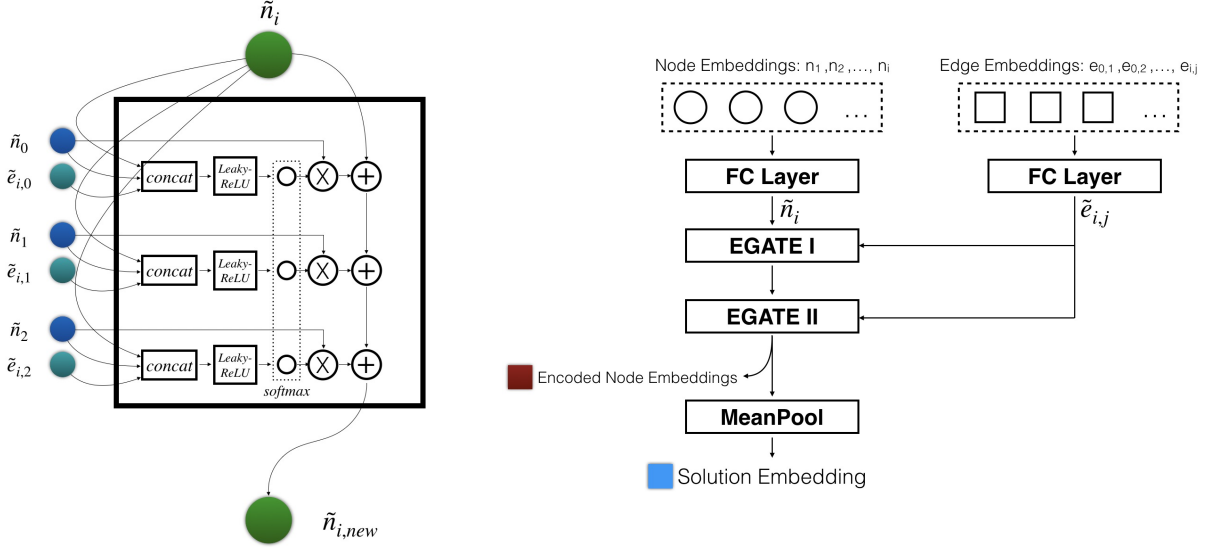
$\tilde{n}_i$

$\tilde{n}_0$

$\tilde{e}_{i,0}$

concat

Leaky-ReLU

$\tilde{n}_1$

$\tilde{e}_{i,1}$

concat

Leaky-ReLU

$\tilde{n}_2$

$\tilde{e}_{i,2}$

concat

Leaky-ReLU

softmax

$\tilde{n}_{i,new}$

Node Embeddings: $n_1, n_2, \ldots, n_i$

Edge Embeddings: $e_{0,1}, e_{0,2}, \ldots, e_{i,j}$

. . .

. . .

FC Layer

FC Layer

$\tilde{n}_i$

$\tilde{e}_{i,j}$

EGATE I

EGATE II

Encoded Node Embeddings

MeanPool

Solution Embedding